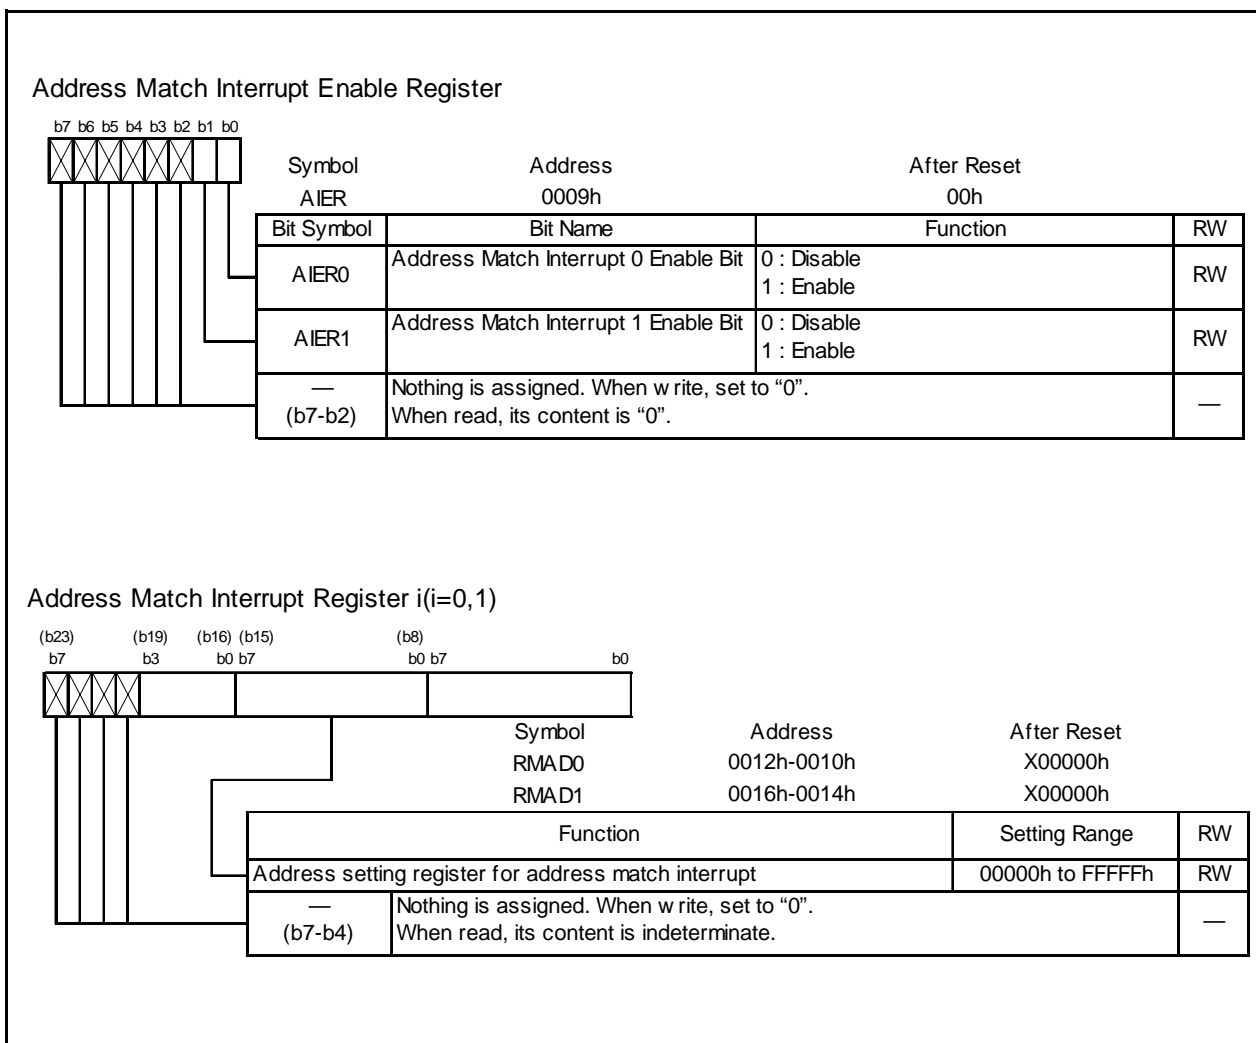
Address Match Interrupt Enable Register

b7 b6 b5 b4 b3 b2 b1 b0

| Symbol | Address | After Reset |
|---|---|---|
| AIER | 0009h | 00h |

| Bit Symbol | Bit Name | Function | RW |
|---|---|---|---|
| AIER0 | Address Match Interrupt 0 Enable Bit | 0 : Disable<br>1 : Enable | RW |
| AIER1 | Address Match Interrupt 1 Enable Bit | 0 : Disable<br>1 : Enable | RW |
| —<br>(b7-b2) | Nothing is assigned. When w rite, set to "0".<br>When read, its content is "0". | | — |

Address Match Interrupt Register i(i=0,1)

(b23) b7 (b19) b3 (b16) b0 (b15) b7 (b8) b0 b7 b0

| Symbol | Address | After Reset |
|---|---|---|
| RMAD0 | 0012h-0010h | X00000h |
| RMAD1 | 0016h-0014h | X00000h |

| Function | | Setting Range | RW |
|---|---|---|---|
| Address setting register for address match interrupt | | 00000h to FFFFFh | RW |
| —<br>(b7-b4) | Nothing is assigned. When w rite, set to "0".<br>When read, its content is indeterminate. | | — |